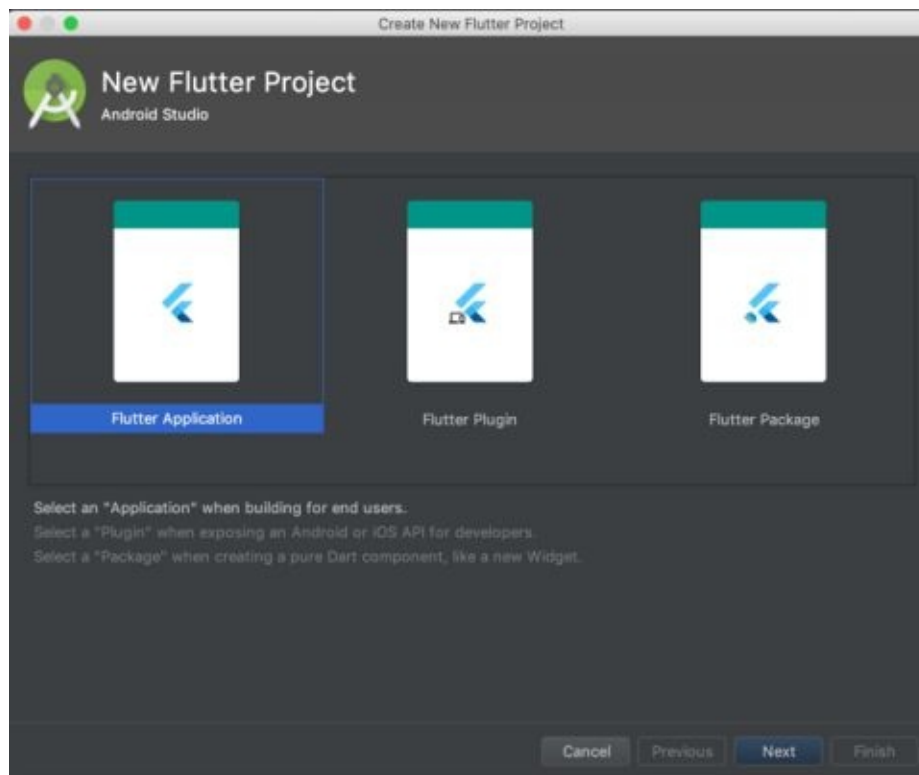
Create New Flutter Project

New Flutter Project
Android Studio

Flutter Application

Flutter Plugin

Flutter Package

Select an "Application" when building for end users.
Select a "Plugin" when exposing an Android or iOS API for developers.
Select a "Package" when creating a pure Dart component, like a new Widget.

Cancel
Previous
Next
Finish